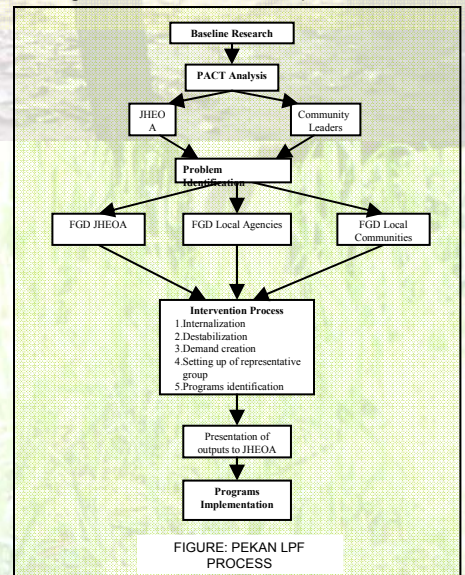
Baseline Research

PACT Analysis

JHEO A

Community Leaders

Problem Identification

FGD JHEOA

FGD Local Agencies

FGD Local Communities

Intervention Process
1.Internalization
2.Destabilization
3.Demand creation
4.Setting up of representative group
5.Programs identification

Presentation of outputs to JHEOA

Programs Implementation

FIGURE: PEKAN LPF PROCESS